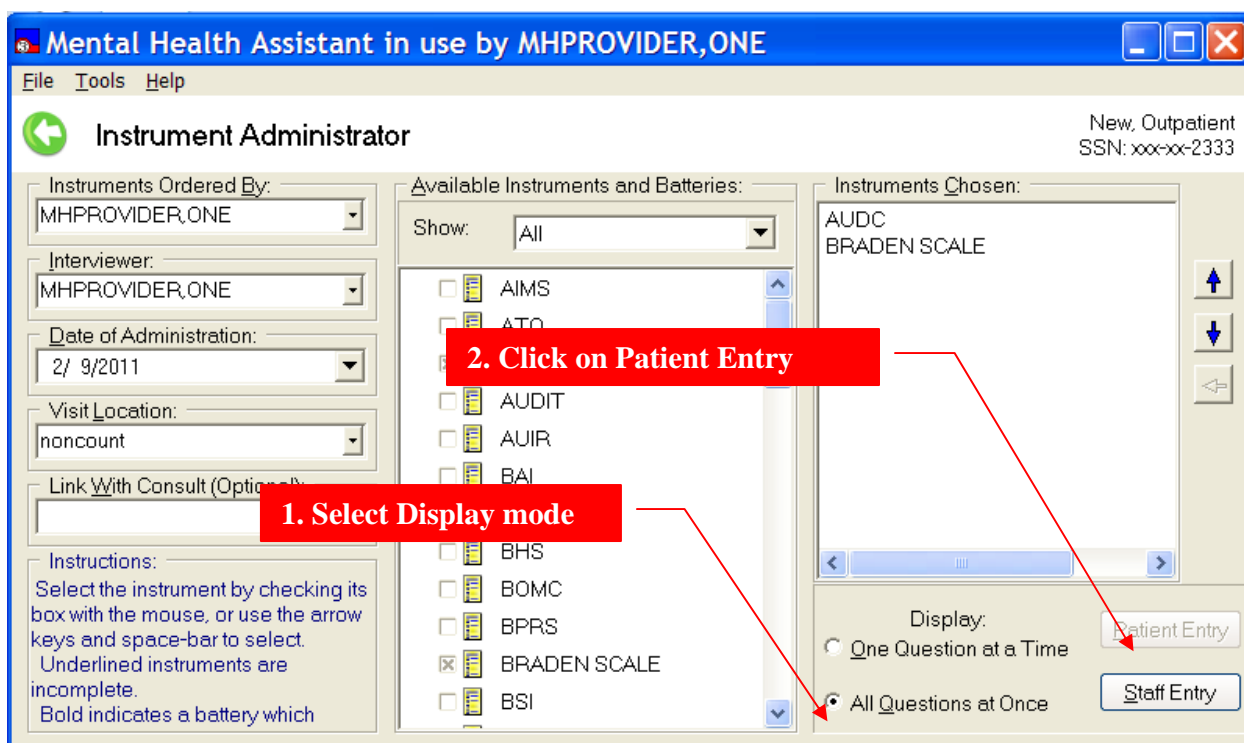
Mental Health Assistant in use by MHPROVIDER,ONE

File Tools Help

Instrument Administrator

New, Outpatient
SSN: xxx-xx-2333

Instruments Ordered By:
MHPROVIDER,ONE

Interviewer:
MHPROVIDER,ONE

Date of Administration:
2/ 9/2011

Visit Location:
noncount

Link With Consult (Optional):

Instructions:
Select the instrument by checking its box with the mouse, or use the arrow keys and space-bar to select.
Underlined instruments are incomplete.
Bold indicates a battery which

Available Instruments and Batteries:
Show: All

AIMS
ATQ
AUDIT
AUIR
BAI
BHS
BOMC
BPRS
BRADEN SCALE
BSI

2. Click on Patient Entry

1. Select Display mode

Instruments Chosen:
AUDC
BRADEN SCALE

Display:
One Question at a Time
All Questions at Once

Patient Entry
Staff Entry